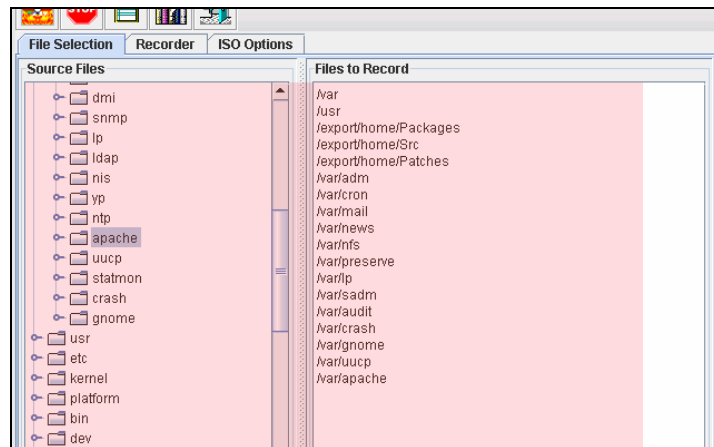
STOP

File Selection | Recorder | ISO Options

Source Files

dmi
snmp
lp
ldap
nis
yp
ntp
apache
uucp
statmon
crash
gnome
usr
etc
kernel
platform
bin
dev

Files to Record

/var
/usr
/export/home/Packages
/export/home/Src
/export/home/Patches
/var/adm
/var/cron
/var/mail
/var/news
/var/nfs
/var/preserve
/var/lp
/var/sadm
/var/audit
/var/crash
/var/gnome
/var/uucp
/var/apache